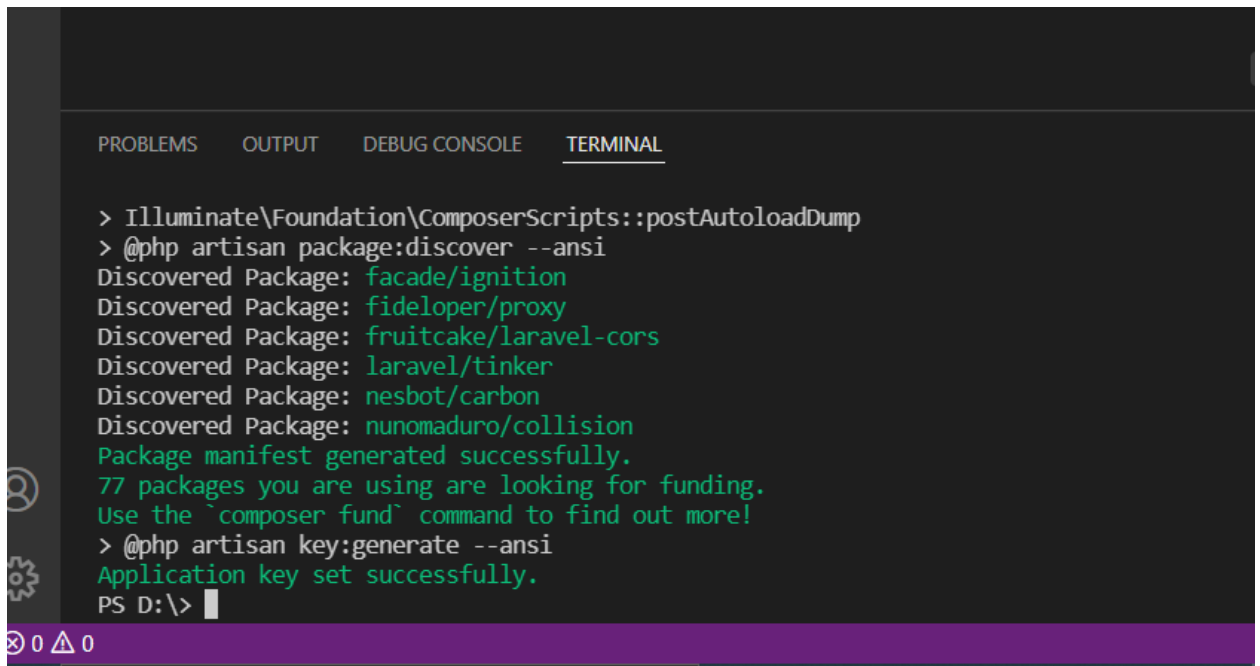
PROBLEMS OUTPUT DEBUG CONSOLE TERMINAL

> Illuminate\Foundation\ComposerScripts::postAutoloadDump
> @php artisan package:discover --ansi
Discovered Package: facade/ignition
Discovered Package: fideloper/proxy
Discovered Package: fruitcake/laravel-cors
Discovered Package: laravel/tinker
Discovered Package: nesbot/carbon
Discovered Package: nunomaduro/collision
Package manifest generated successfully.
77 packages you are using are looking for funding.
Use the `composer fund` command to find out more!
> @php artisan key:generate --ansi
Application key set successfully.
PS D:\>

⊗ 0 ⚠ 0